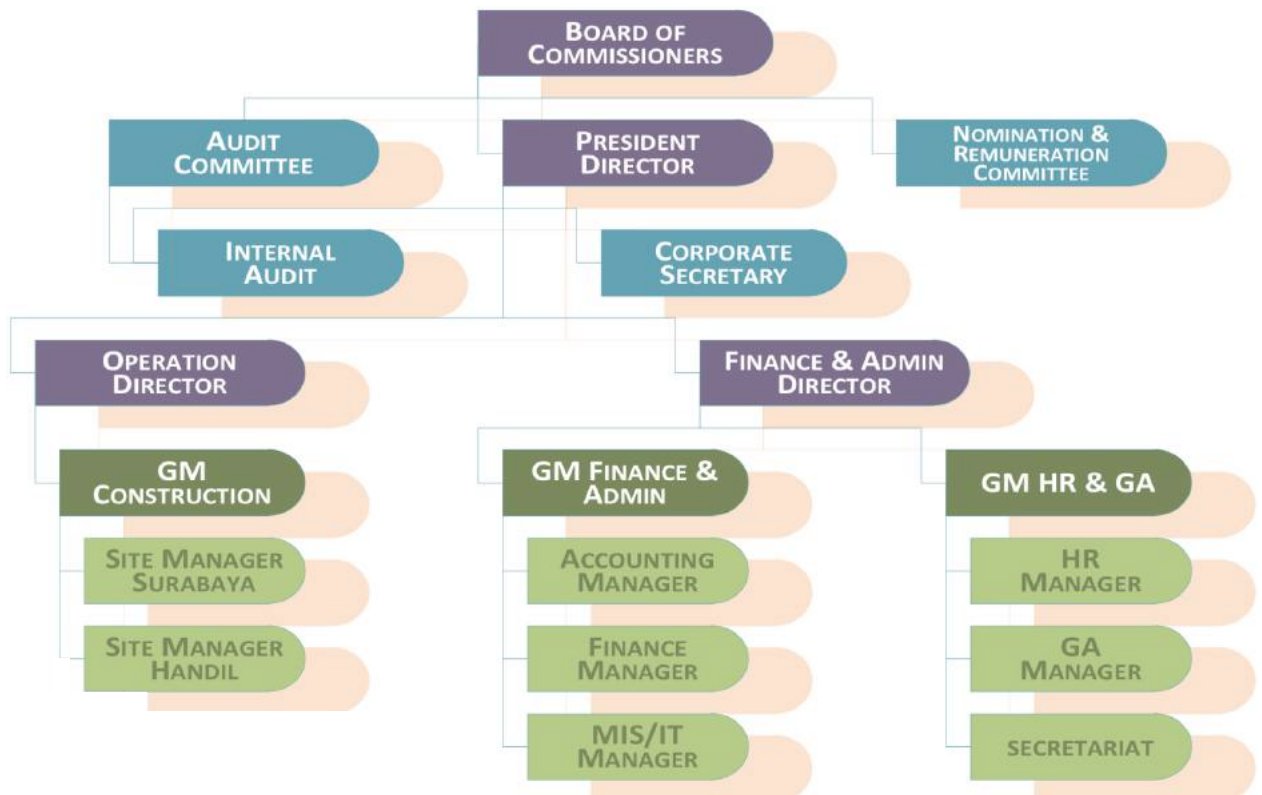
Board of Commissioners

Audit Committee

President Director

Nomination & Remuneration Committee

Internal Audit

Corporate Secretary

Operation Director

Finance & Admin Director

GM Construction

Site Manager Surabaya

Site Manager Handil

GM Finance & Admin

Accounting Manager

Finance Manager

MIS/IT Manager

GM HR & GA

HR Manager

GA Manager

Secretariat